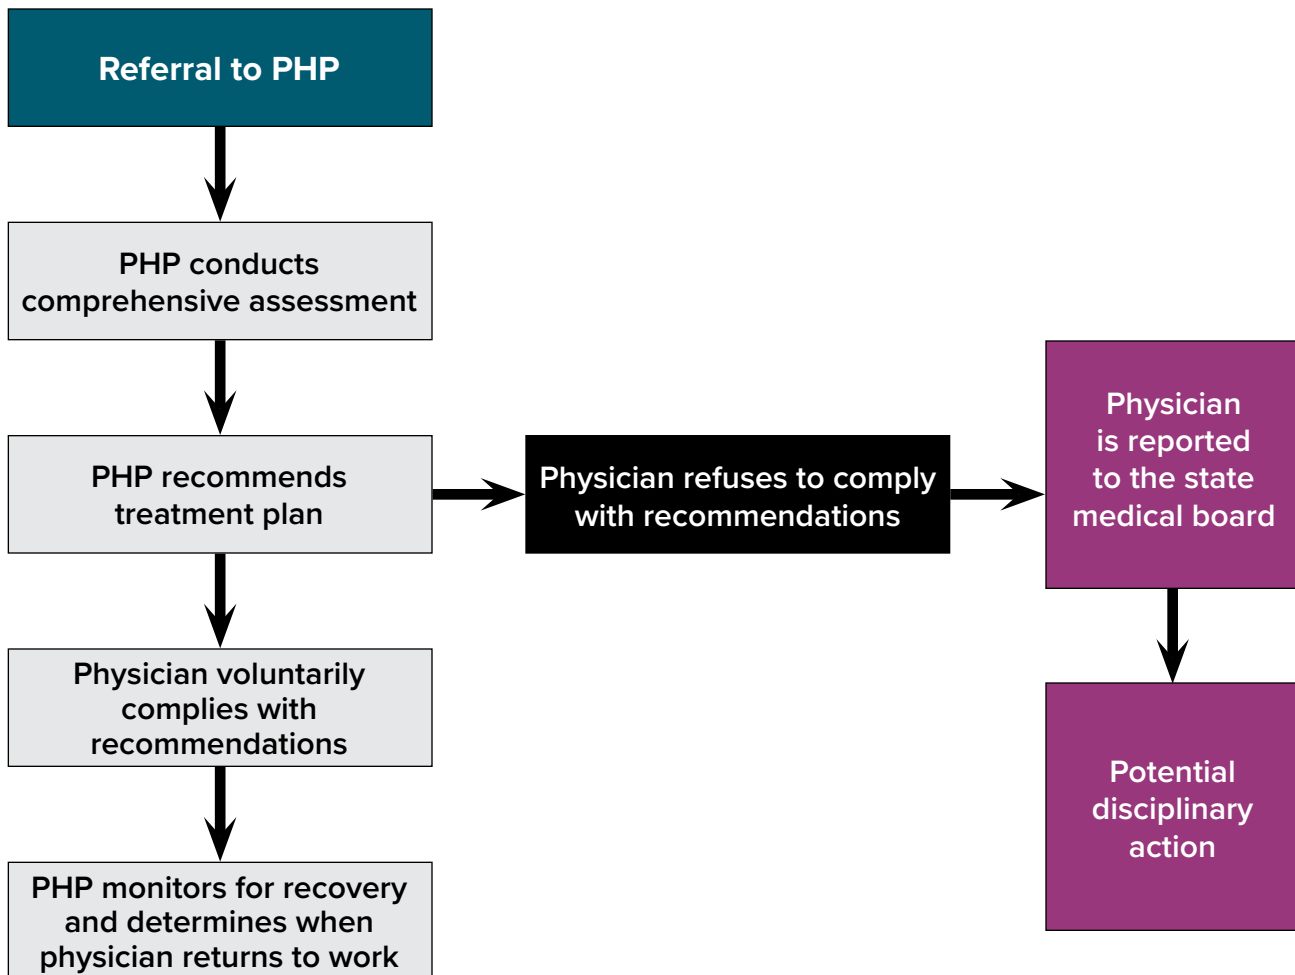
Referral to PHP

PHP conducts comprehensive assessment

PHP recommends treatment plan

Physician voluntarily complies with recommendations

PHP monitors for recovery and determines when physician returns to work

Physician refuses to comply with recommendations

Physician is reported to the state medical board

Potential disciplinary action